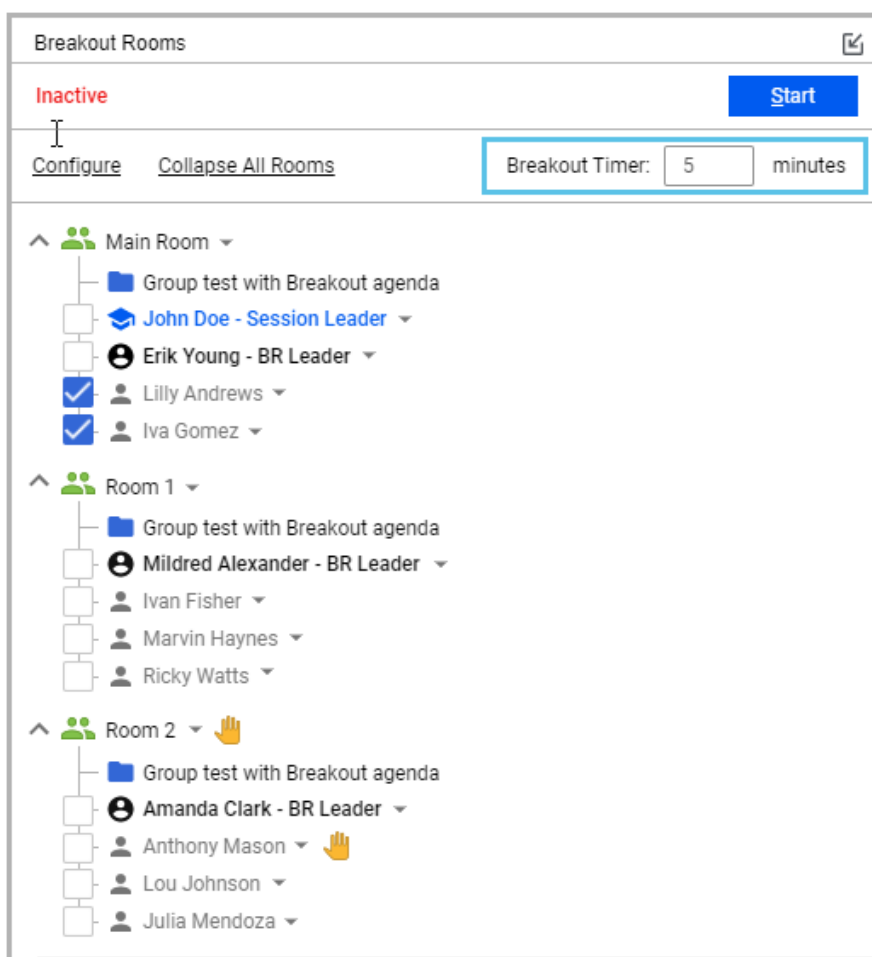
Breakout Rooms

Inactive

Start

Configure Collapse All Rooms

Breakout Timer: 5 minutes

Main Room

Group test with Breakout agenda

John Doe - Session Leader

Erik Young - BR Leader

Lilly Andrews

Iva Gomez

Room 1

Group test with Breakout agenda

Mildred Alexander - BR Leader

Ivan Fisher

Marvin Haynes

Ricky Watts

Room 2

Group test with Breakout agenda

Amanda Clark - BR Leader

Anthony Mason

Lou Johnson

Julia Mendoza